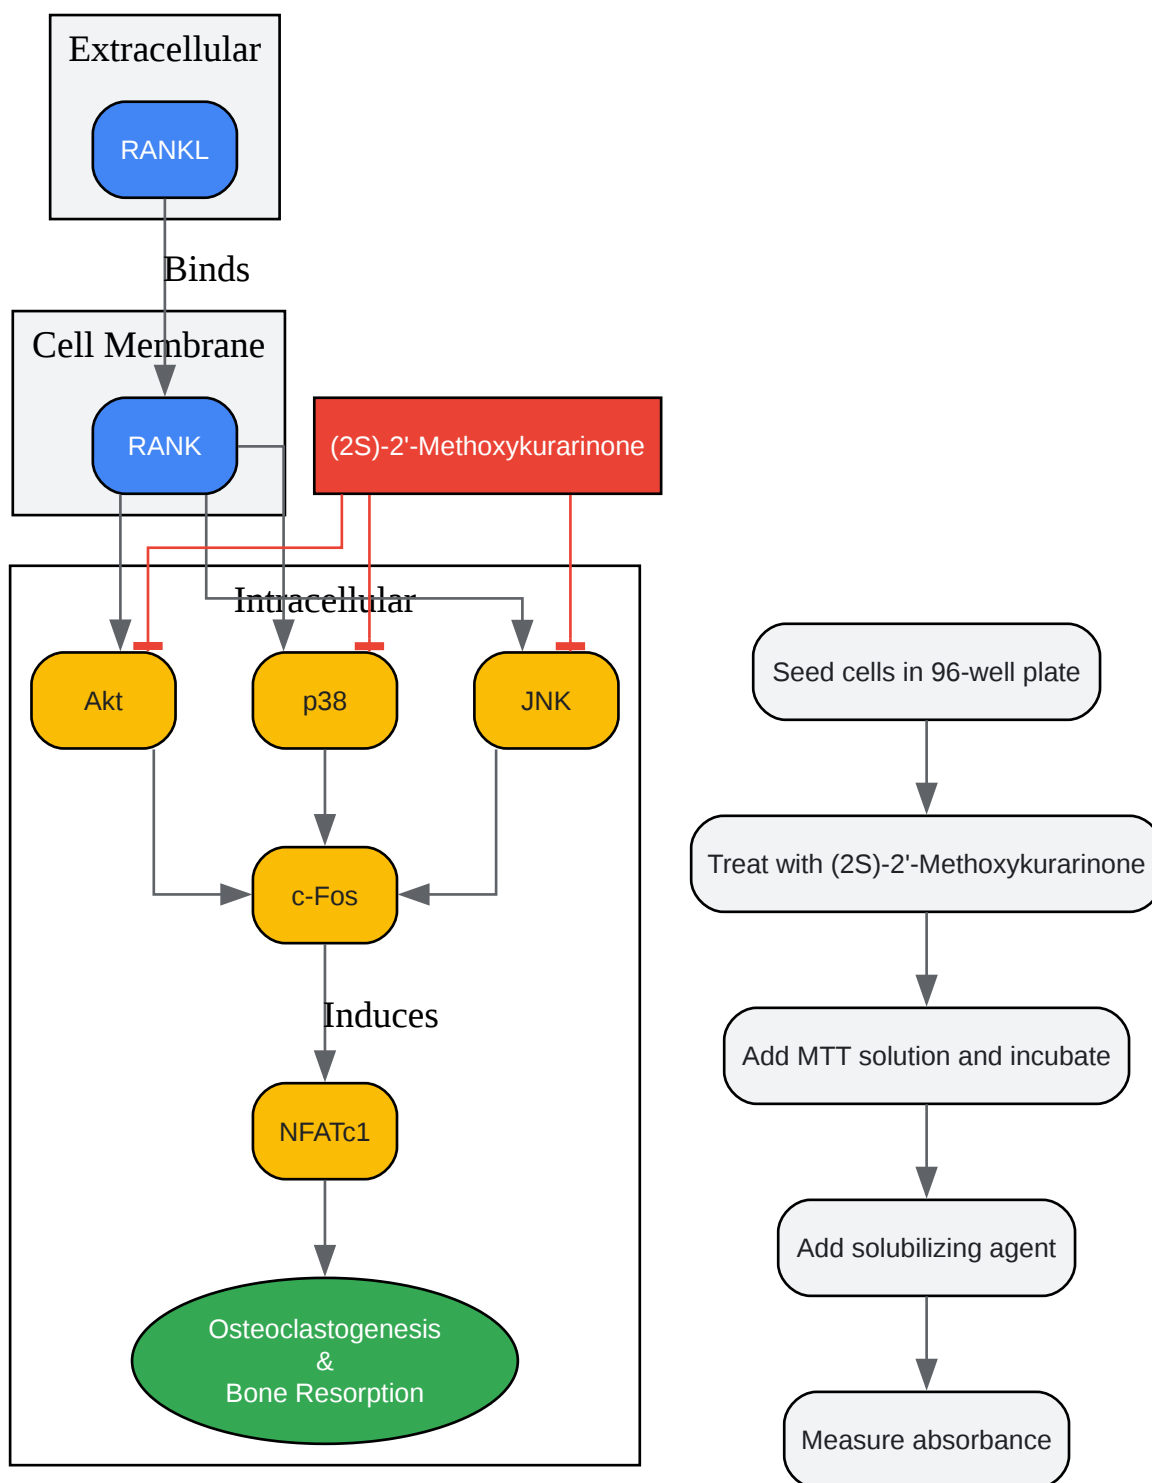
Extracellular

RANKL

Binds

Cell Membrane

RANK

(2S)-2'-Methoxykurarinone

Intracellular

Akt

p38

JNK

c-Fos

Induces

NFATc1

Osteoclastogenesis
&
Bone Resorption

Seed cells in 96-well plate

Treat with (2S)-2'-Methoxykurarinone

Add MTT solution and incubate

Add solubilizing agent

Measure absorbance